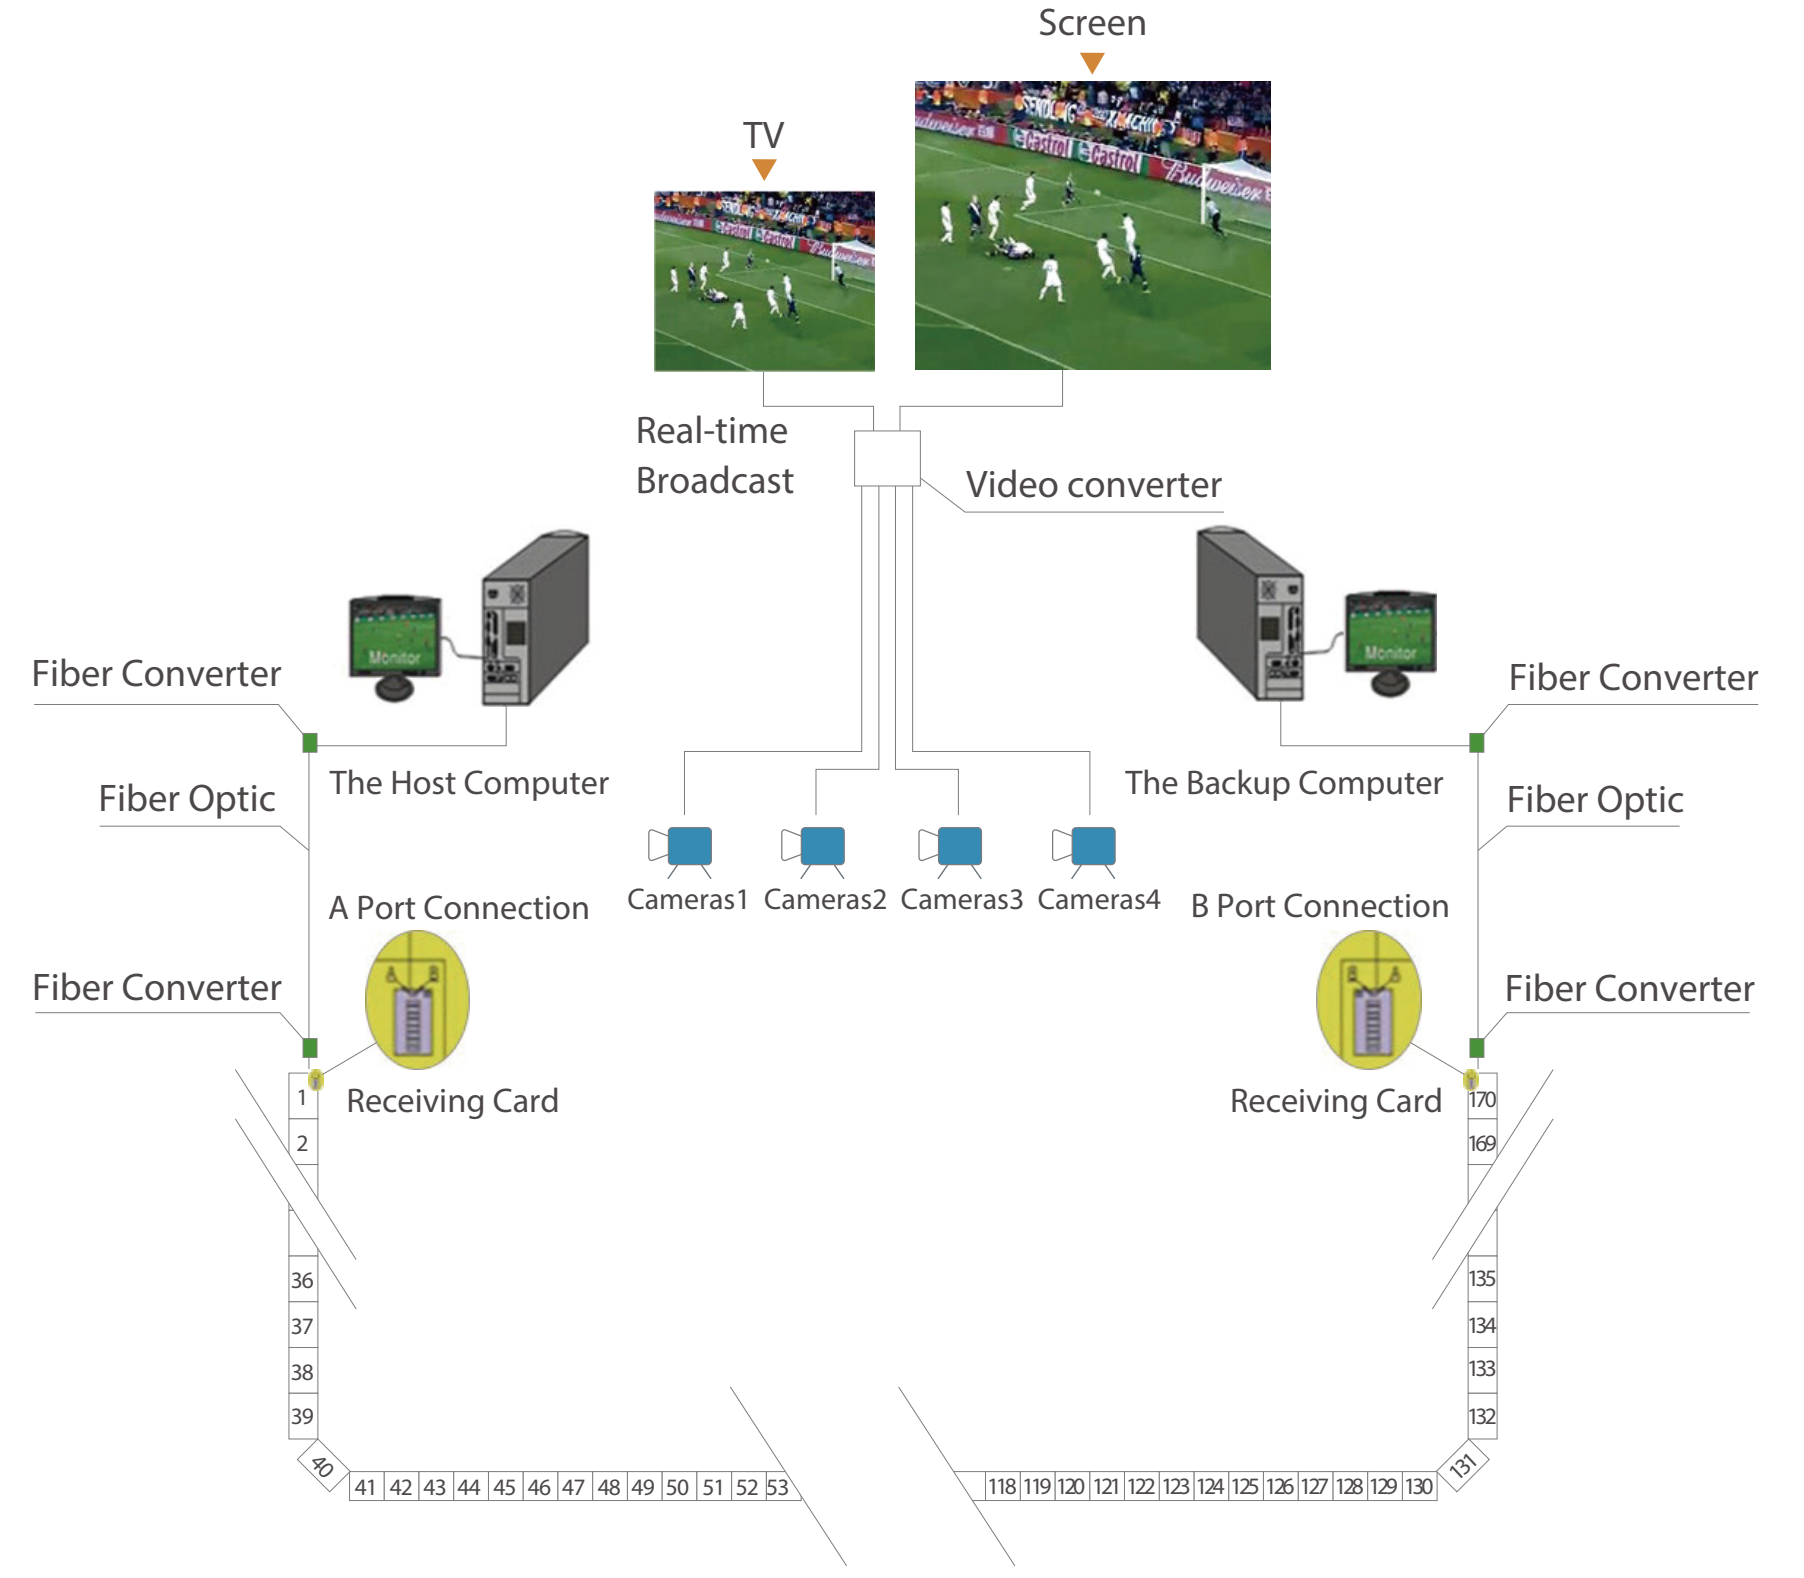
Screen

TV

Real-time Broadcast

Video converter

Fiber Converter

Monitor

The Host Computer

Fiber Optic

Monitor

Fiber Converter

The Backup Computer

Fiber Optic

Cameras1 Cameras2 Cameras3 Cameras4

A Port Connection

B Port Connection

Fiber Converter

Fiber Converter

Receiving Card

Receiving Card

1
2
36
37
38
39
40

41 42 43 44 45 46 47 48 49 50 51 52 53

170
169
135
134
133
132
131

118 119 120 121 122 123 124 125 126 127 128 129 130